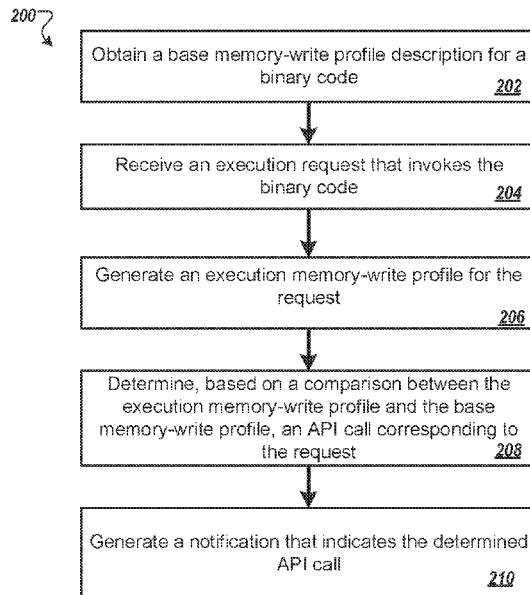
200

Obtain a base memory-write profile description for a binary code
202

Receive an execution request that invokes the binary code
204

Generate an execution memory-write profile for the request
206

Determine, based on a comparison between the execution memory-write profile and the base memory-write profile, an API call corresponding to the request
208

Generate a notification that indicates the determined API call
210